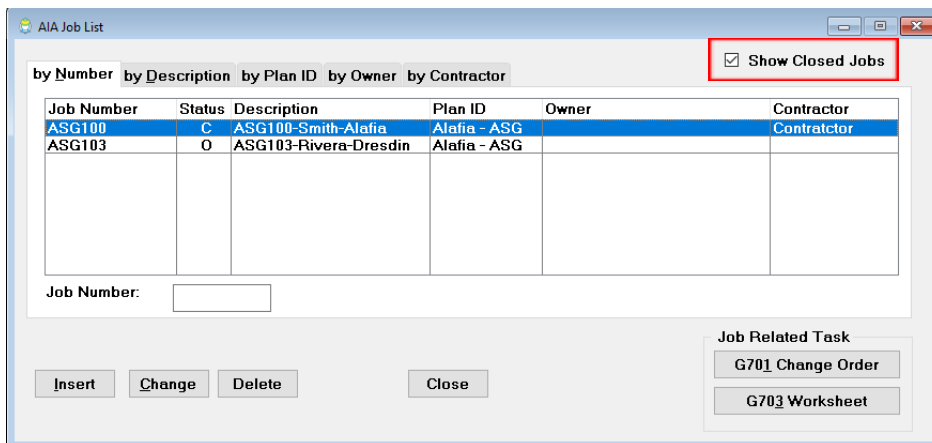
AIA Job List

Show Closed Jobs

by Number | by Description | by Plan ID | by Owner | by Contractor

| Job Number | Status | Description | Plan ID | Owner | Contractor |
|---|---|---|---|---|---|
| ASG100 | C | ASG100-Smith-Alafia | Alafia - ASG | | Contratctor |
| ASG103 | O | ASG103-Rivera-Dresdin | Alafia - ASG | | |

Job Number:

Job Related Task

G701 Change Order

G703 Worksheet

Insert Change Delete Close